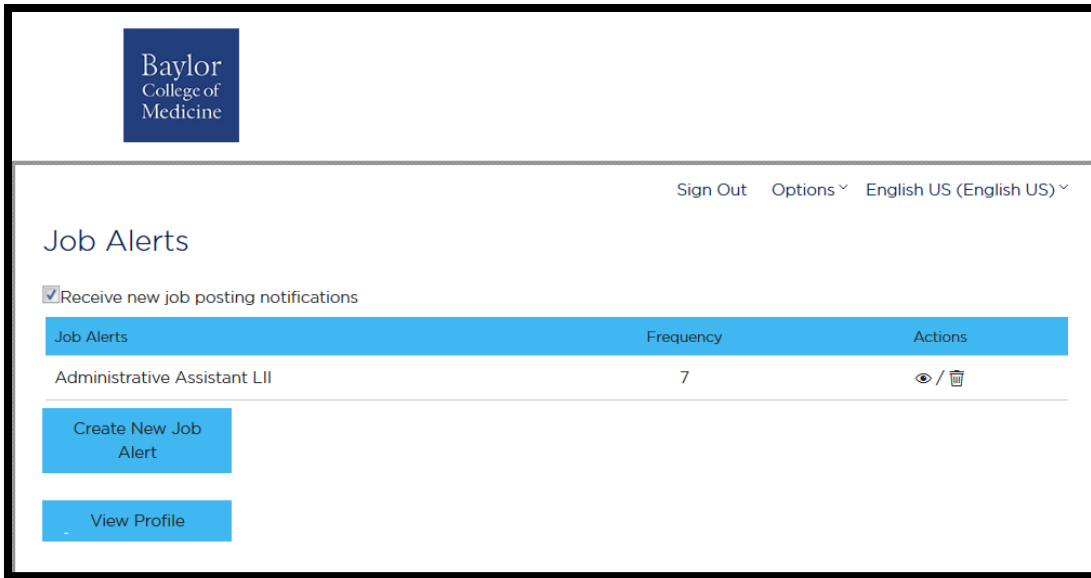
Baylor College of Medicine

Sign Out Options English US (English US)

Job Alerts

Receive new job posting notifications

| Job Alerts | Frequency | Actions |
|---|---|---|
| Administrative Assistant LII | 7 | / |

Create New Job Alert

View Profile